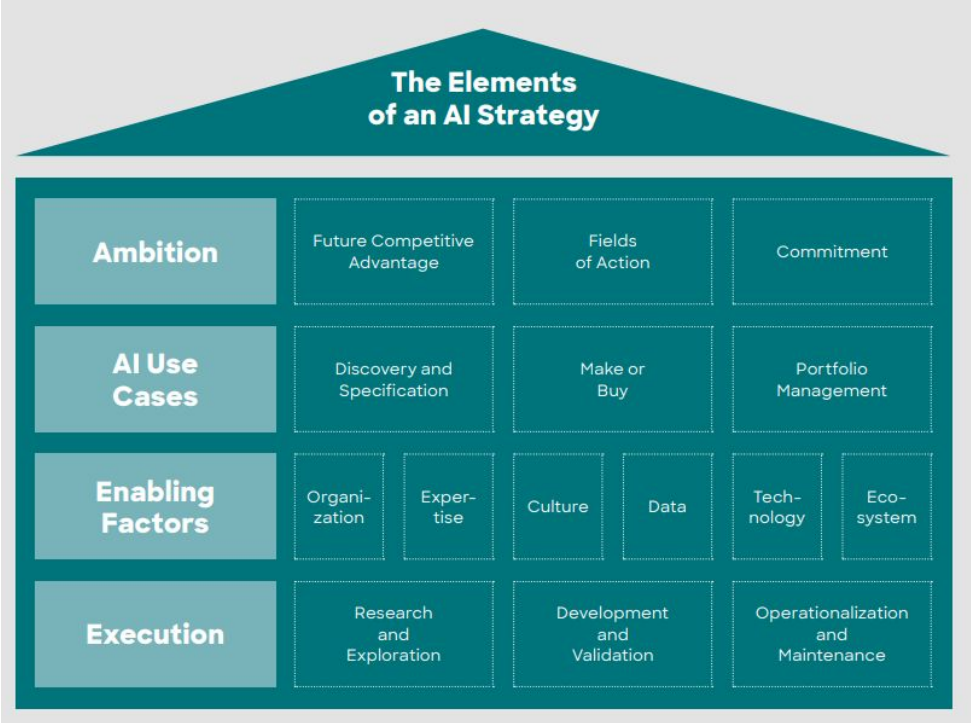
The Elements of an AI Strategy

Ambition

Future Competitive Advantage

Fields of Action

Commitment

AI Use Cases

Discovery and Specification

Make or Buy

Portfolio Management

Enabling Factors

Organization

Expertise

Culture

Data

Technology

Ecosystem

Execution

Research and Exploration

Development and Validation

Operationalization and Maintenance